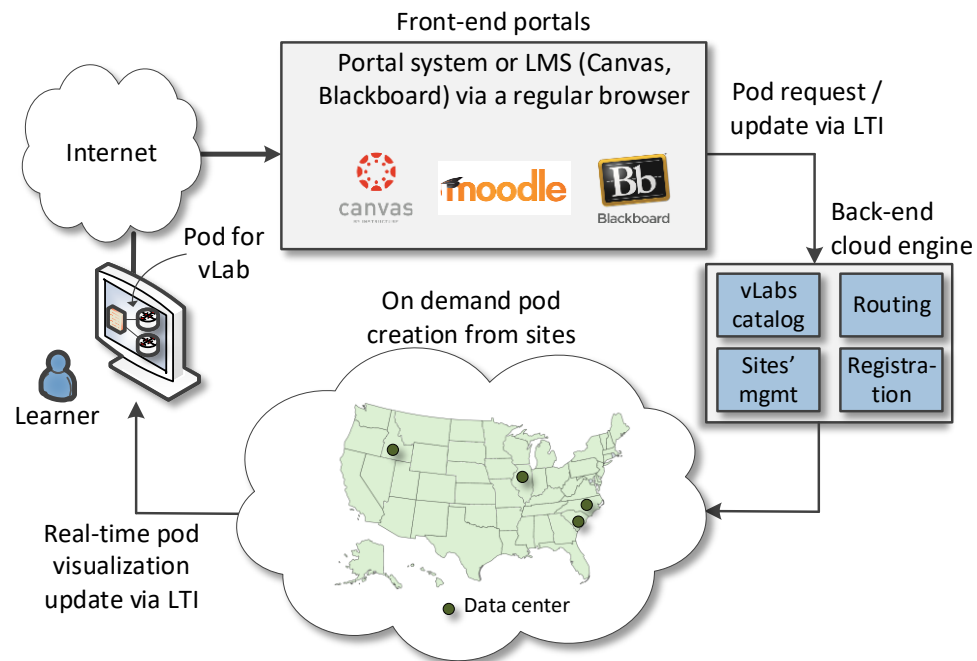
Front-end portals

Portal system or LMS (Canvas, Blackboard) via a regular browser

canvas

moodle

Bb
Blackboard

Internet

Pod request / update via LTI

Back-end cloud engine

vLabs catalog

Routing

Sites' mgmt

Registration

Pod for vLab

Learner

On demand pod creation from sites

Data center

Real-time pod visualization update via LTI